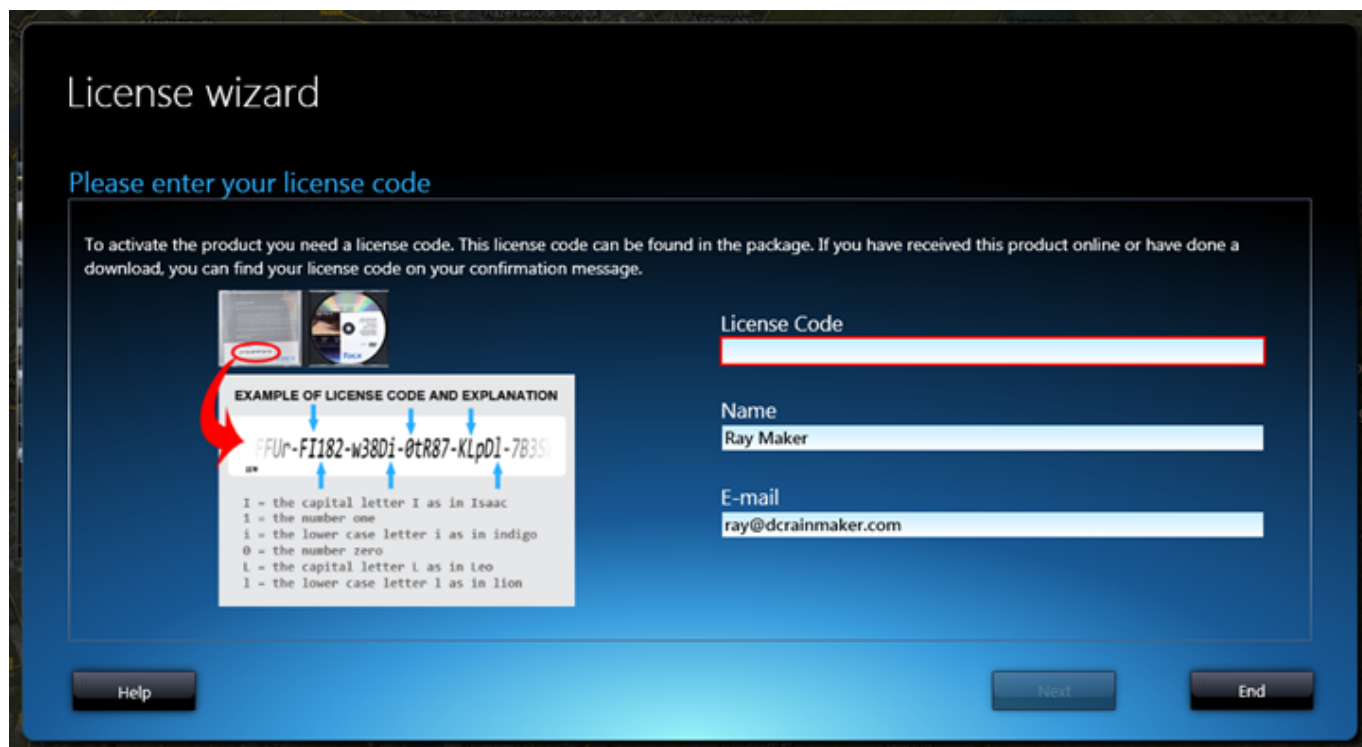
License wizard

Please enter your license code

To activate the product you need a license code. This license code can be found in the package. If you have received this product online or have done a download, you can find your license code on your confirmation message.

EXAMPLE OF LICENSE CODE AND EXPLANATION

FFUr-FI182-w38Di-0tR87-KLpDl-7B3S

I = the capital letter I as in Isaac
1 = the number one
i = the lower case letter i as in indigo
0 = the number zero
L = the capital letter L as in Leo
l = the lower case letter l as in lion

License Code

Name
Ray Maker

E-mail
ray@dcrainmaker.com

Help

Next

End